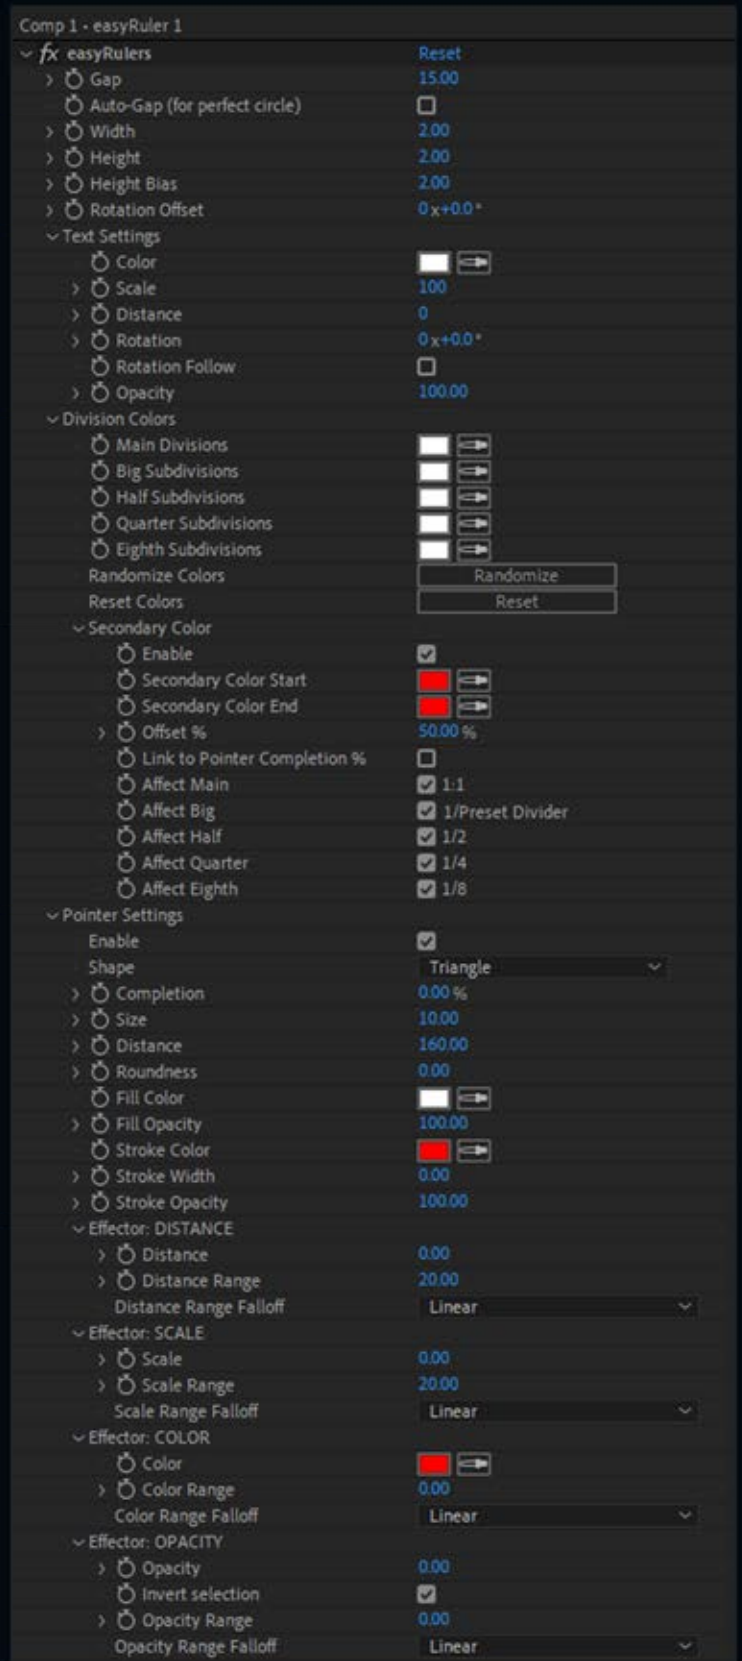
Comp 1 • easyRuler 1

fx easyRulers Reset

Gap 15.00

Auto-Gap (for perfect circle)

Width 2.00

Height 2.00

Height Bias 2.00

Rotation Offset 0x+0.0°

Text Settings

Color

Scale 100

Distance 0

Rotation 0x+0.0°

Rotation Follow

Opacity 100.00

Division Colors

Main Divisions

Big Subdivisions

Half Subdivisions

Quarter Subdivisions

Eighth Subdivisions

Randomize Colors Randomize

Reset Colors Reset

Secondary Color

Enable

Secondary Color Start

Secondary Color End

Offset % 50.00 %

Link to Pointer Completion %

Affect Main 1:1

Affect Big 1/Preset Divider

Affect Half 1/2

Affect Quarter 1/4

Affect Eighth 1/8

Pointer Settings

Enable

Shape Triangle

Completion 0.00 %

Size 10.00

Distance 160.00

Roundness 0.00

Fill Color

Fill Opacity 100.00

Stroke Color

Stroke Width 0.00

Stroke Opacity 100.00

Effector: DISTANCE

Distance 0.00

Distance Range 20.00

Distance Range Falloff Linear

Effector: SCALE

Scale 0.00

Scale Range 20.00

Scale Range Falloff Linear

Effector: COLOR

Color

Color Range 0.00

Color Range Falloff Linear

Effector: OPACITY

Opacity 0.00

Invert selection

Opacity Range 0.00

Opacity Range Falloff Linear